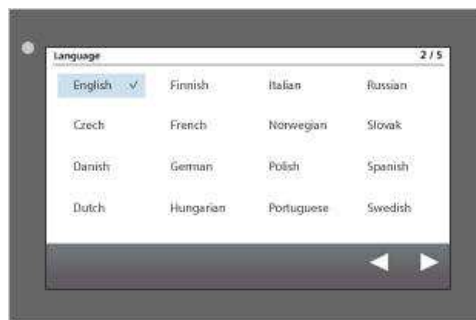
Language 2 / 5

| English ✓ | Finnish | Italian | Russian |
|---|---|---|---|
| Czech | French | Norwegian | Slovak |
| Danish | German | Polish | Spanish |
| Dutch | Hungarian | Portuguese | Swedish |

◀ ▶